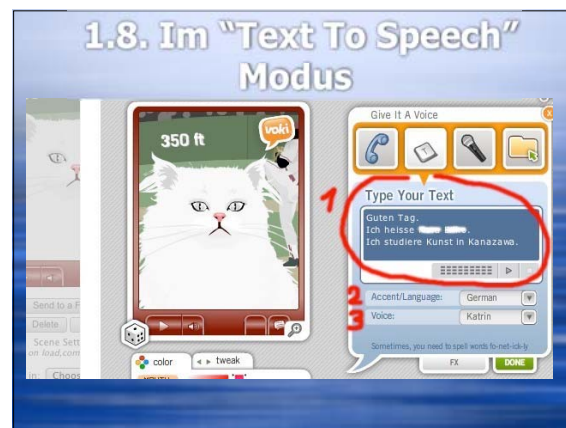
1.8. Im "Text To Speech" Modus

350 ft

voki

Send to a F

Delete

Scene Sett

on load.com

in: Choos

color

tweak

Give It A Voice

1

Type Your Text

Guten Tag.
Ich heisse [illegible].
Ich studiere Kunst in Kanazawa.

2 Accent/Language: German

3 Voice: Katrin

Sometimes, you need to spell words fo-net-ick-ly

FX

DONE